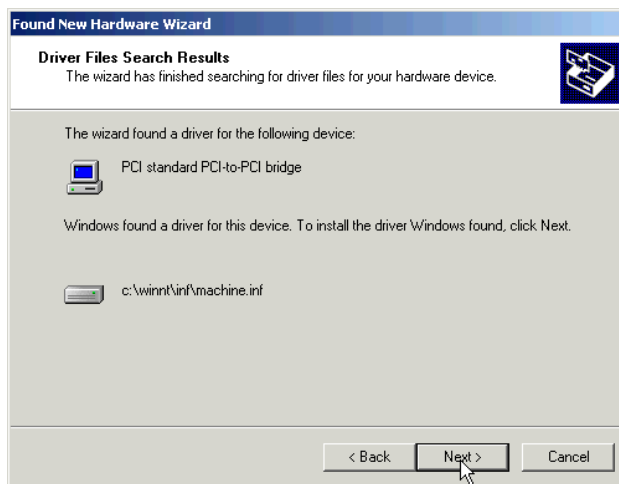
Found New Hardware Wizard

Driver Files Search Results
The wizard has finished searching for driver files for your hardware device.

The wizard found a driver for the following device:

PCI standard PCI-to-PCI bridge

Windows found a driver for this device. To install the driver Windows found, click Next.

c:\winnt\inf\machine.inf

< Back
Next >
Cancel